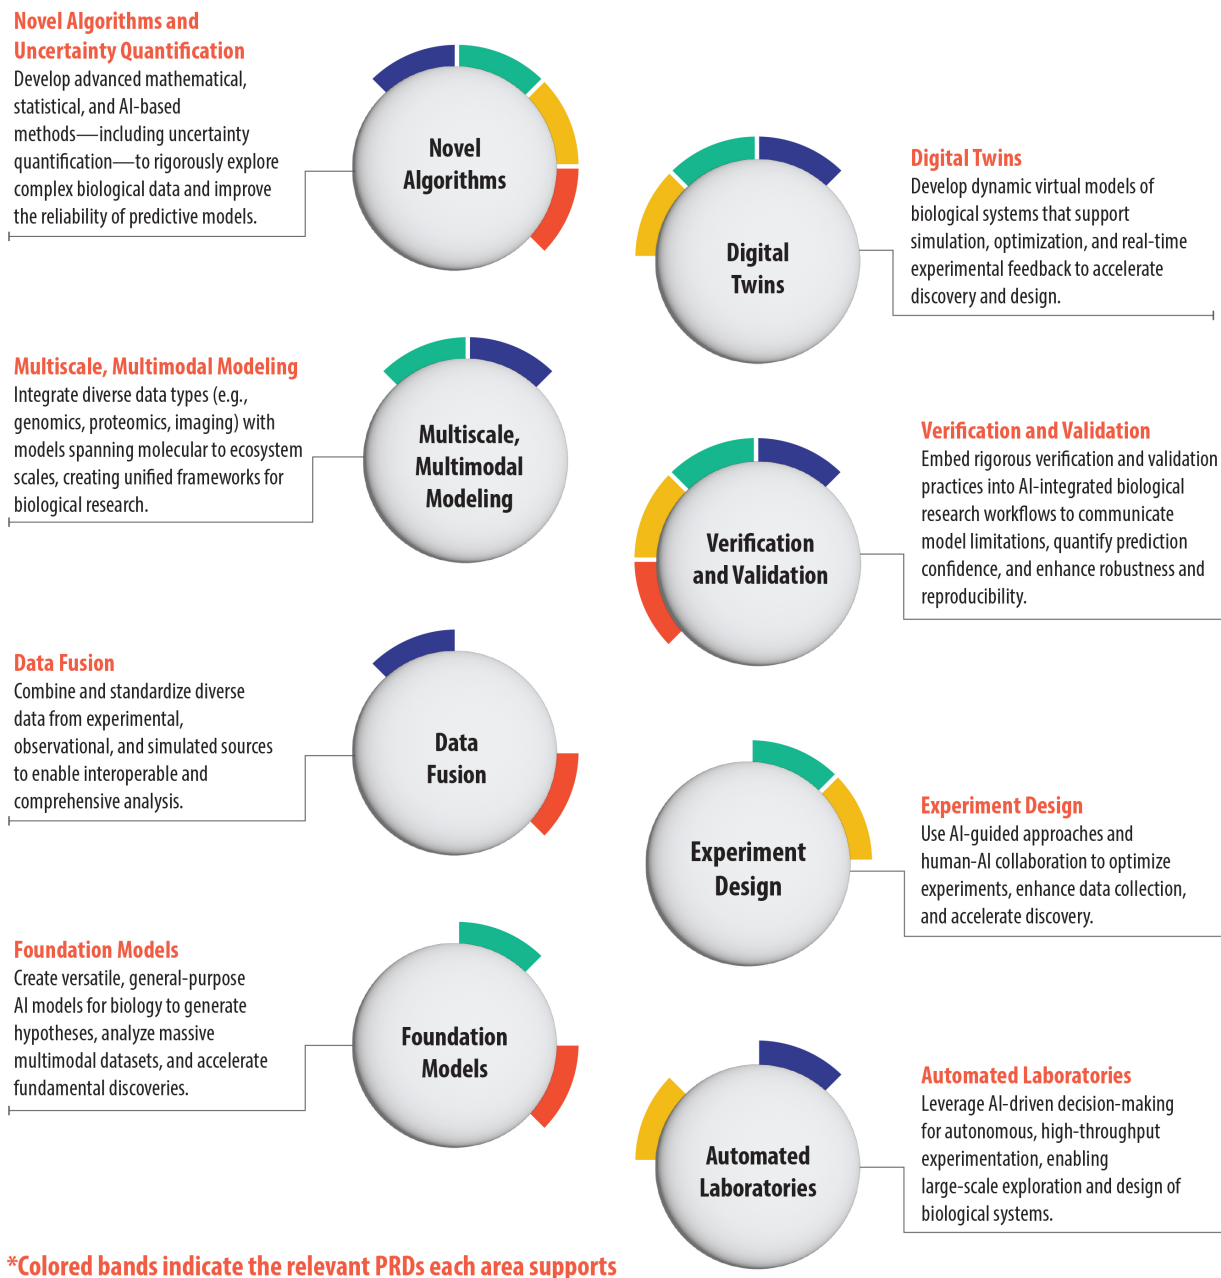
Novel Algorithms and Uncertainty Quantification
Develop advanced mathematical, statistical, and AI-based methods—including uncertainty quantification—to rigorously explore complex biological data and improve the reliability of predictive models.

Novel Algorithms

Digital Twins
Develop dynamic virtual models of biological systems that support simulation, optimization, and real-time experimental feedback to accelerate discovery and design.

Digital Twins

Multiscale, Multimodal Modeling
Integrate diverse data types (e.g., genomics, proteomics, imaging) with models spanning molecular to ecosystem scales, creating unified frameworks for biological research.

Multiscale, Multimodal Modeling

Verification and Validation
Embed rigorous verification and validation practices into AI-integrated biological research workflows to communicate model limitations, quantify prediction confidence, and enhance robustness and reproducibility.

Verification and Validation

Data Fusion
Combine and standardize diverse data from experimental, observational, and simulated sources to enable interoperable and comprehensive analysis.

Data Fusion

Experiment Design
Use AI-guided approaches and human-AI collaboration to optimize experiments, enhance data collection, and accelerate discovery.

Experiment Design

Foundation Models
Create versatile, general-purpose AI models for biology to generate hypotheses, analyze massive multimodal datasets, and accelerate fundamental discoveries.

Foundation Models

Automated Laboratories
Leverage AI-driven decision-making for autonomous, high-throughput experimentation, enabling large-scale exploration and design of biological systems.

Automated Laboratories

*Colored bands indicate the relevant PRDs each area supports